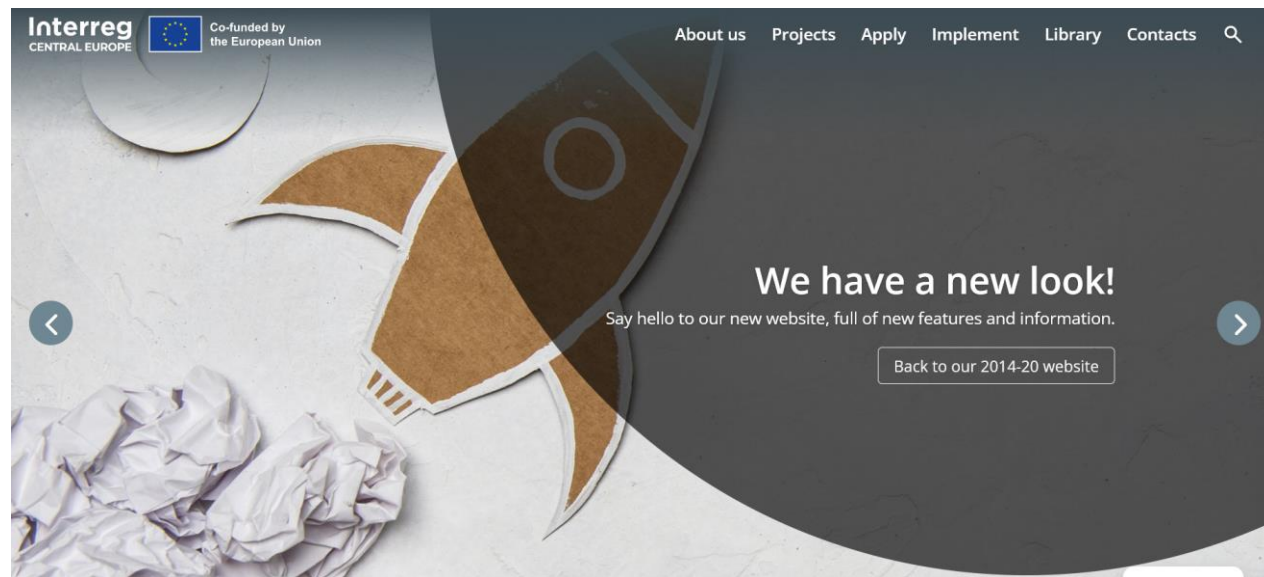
Interreg
CENTRAL EUROPE

Co-funded by the European Union

About us Projects Apply Implement Library Contacts

We have a new look!

Say hello to our new website, full of new features and information.

Back to our 2014-20 website